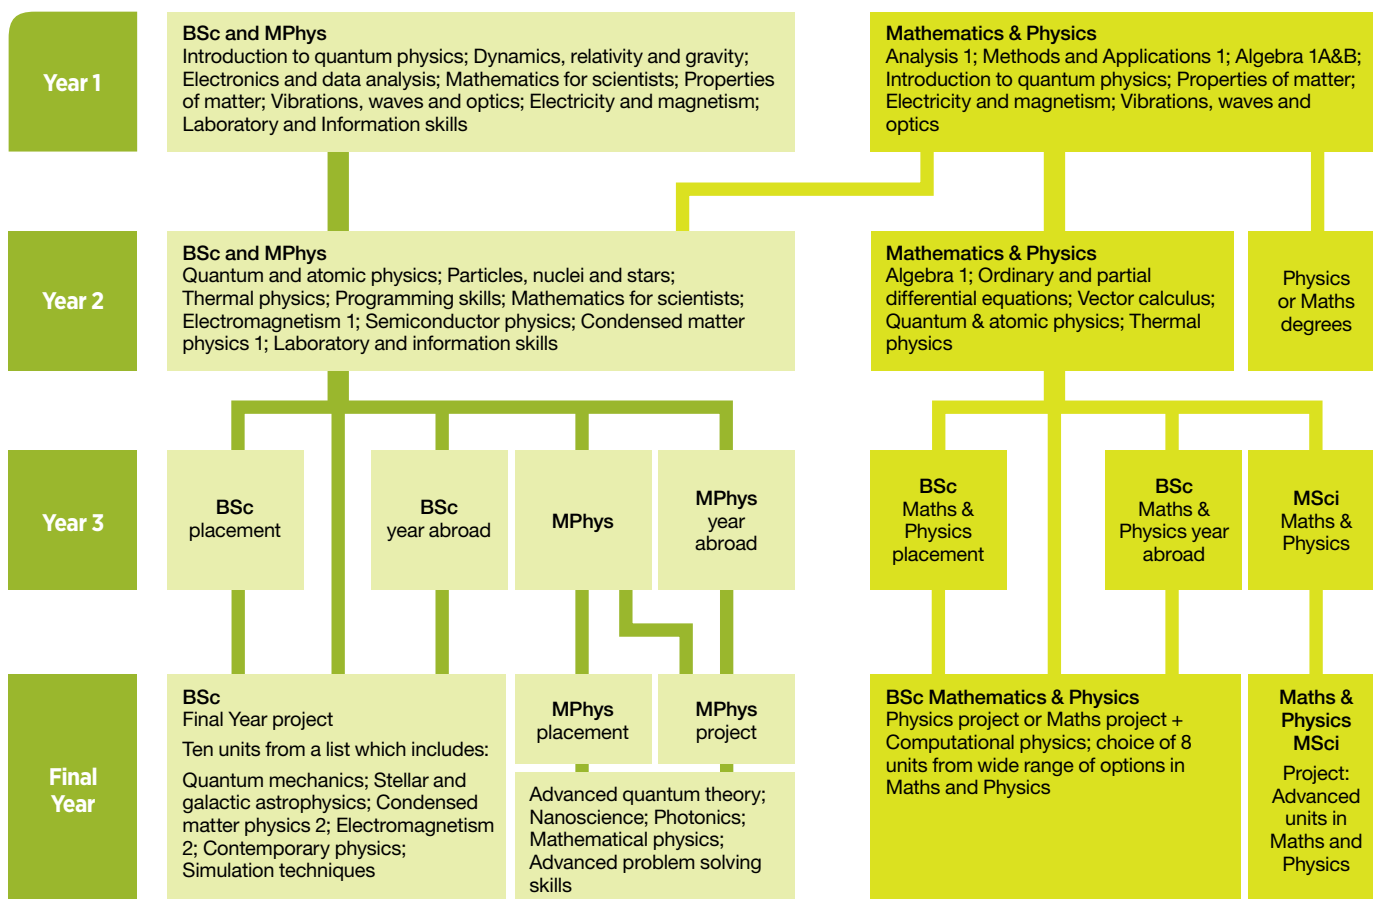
Year 1

BSc and MPhys
Introduction to quantum physics; Dynamics, relativity and gravity; Electronics and data analysis; Mathematics for scientists; Properties of matter; Vibrations, waves and optics; Electricity and magnetism; Laboratory and Information skills

Mathematics & Physics
Analysis 1; Methods and Applications 1; Algebra 1A&B; Introduction to quantum physics; Properties of matter; Electricity and magnetism; Vibrations, waves and optics

Year 2

BSc and MPhys
Quantum and atomic physics; Particles, nuclei and stars; Thermal physics; Programming skills; Mathematics for scientists; Electromagnetism 1; Semiconductor physics; Condensed matter physics 1; Laboratory and information skills

Mathematics & Physics
Algebra 1; Ordinary and partial differential equations; Vector calculus; Quantum & atomic physics; Thermal physics

Physics or Maths degrees

Year 3

BSc placement

BSc year abroad

MPhys

MPhys year abroad

BSc Maths & Physics placement

BSc Maths & Physics year abroad

MSci Maths & Physics

Final Year

BSc
Final Year project
Ten units from a list which includes:
Quantum mechanics; Stellar and galactic astrophysics; Condensed matter physics 2; Electromagnetism 2; Contemporary physics; Simulation techniques

MPhys placement

MPhys project

Advanced quantum theory; Nanoscience; Photonics; Mathematical physics; Advanced problem solving skills

BSc Mathematics & Physics
Physics project or Maths project + Computational physics; choice of 8 units from wide range of options in Maths and Physics

Maths & Physics MSci
Project: Advanced units in Maths and Physics